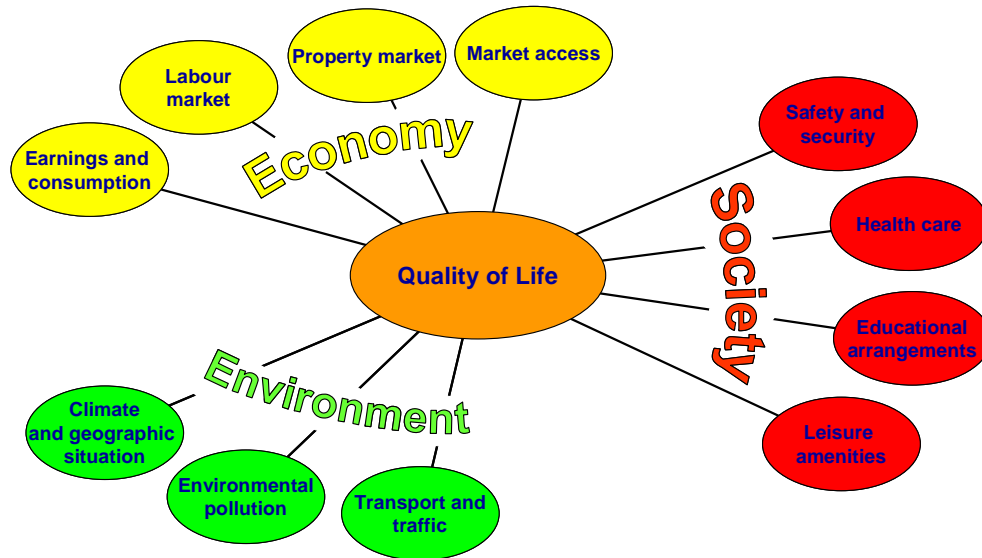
Labour market

Property market

Market access

Earnings and consumption

Economy

Safety and security

Society

Health care

Quality of Life

Educational arrangements

Environment

Climate and geographic situation

Leisure amenities

Environmental pollution

Transport and traffic